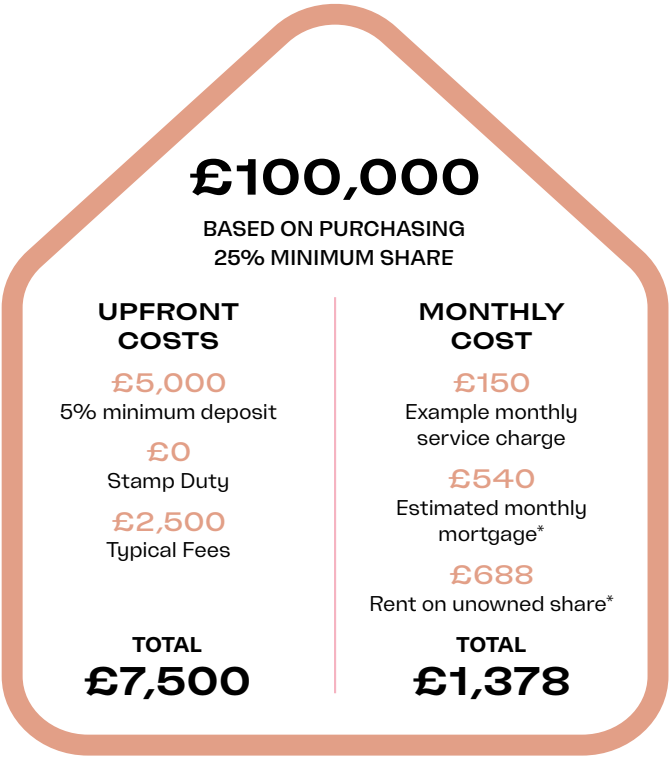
£100,000
BASED ON PURCHASING
25% MINIMUM SHARE

UPFRONT COSTS

£5,000
5% minimum deposit

£0
Stamp Duty

£2,500
Typical Fees

TOTAL
£7,500

MONTHLY COST

£150
Example monthly service charge

£540
Estimated monthly mortgage*

£688
Rent on unowned share*

TOTAL
£1,378